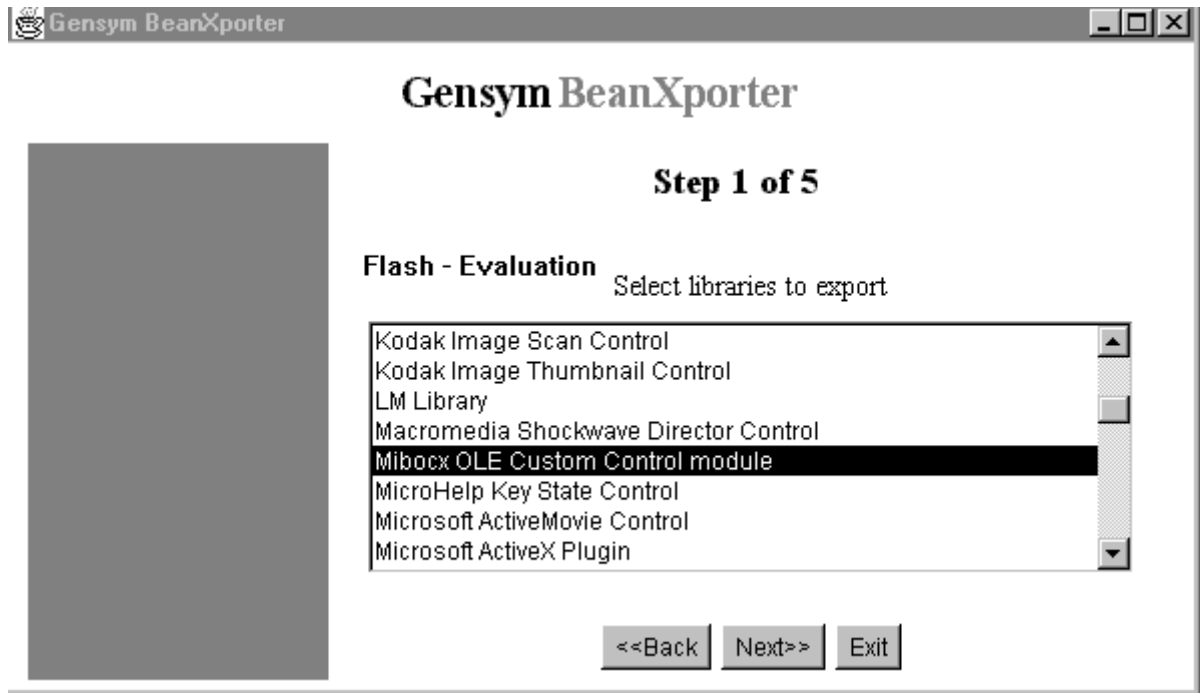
Gensym BeanXporter

Gensym BeanXporter

Step 1 of 5

Flash - Evaluation

Select libraries to export

Kodak Image Scan Control
Kodak Image Thumbnail Control
LM Library
Macromedia Shockwave Director Control
Mibocx OLE Custom Control module
MicroHelp Key State Control
Microsoft ActiveMovie Control
Microsoft ActiveX Plugin

<<Back Next>> Exit